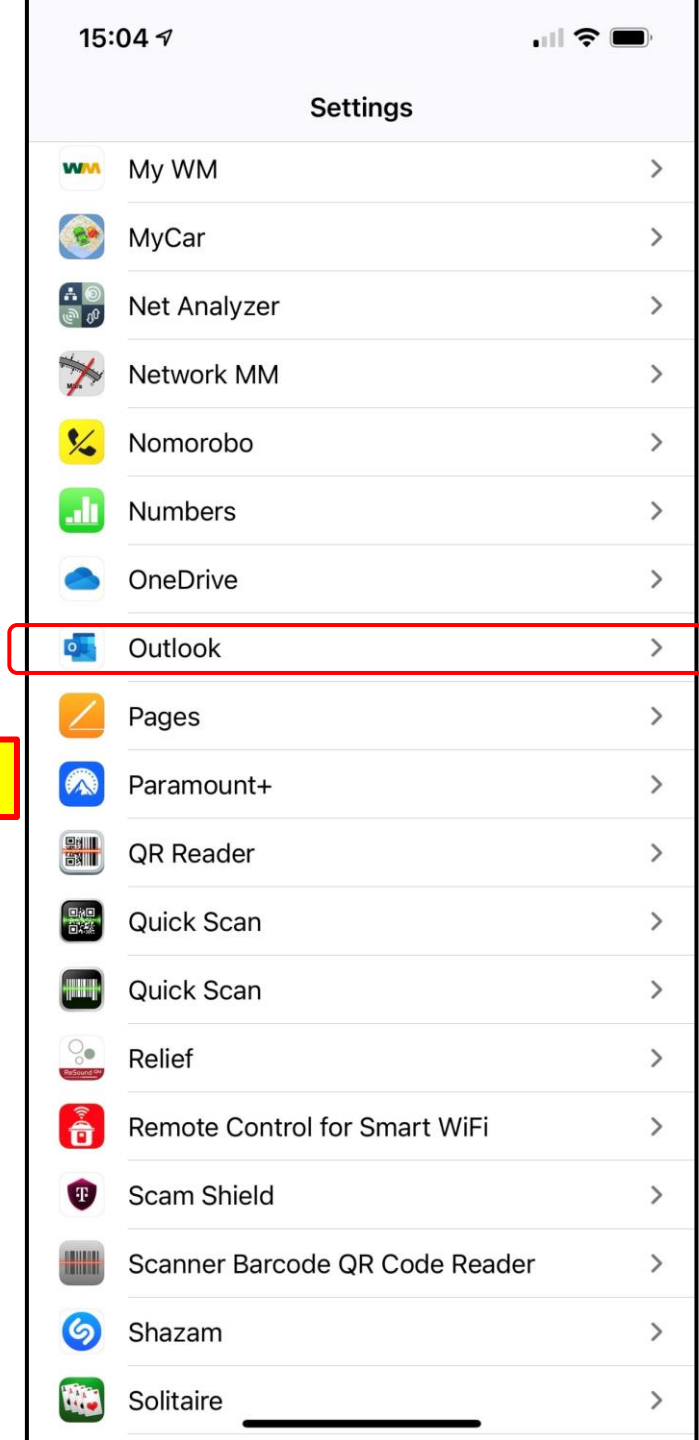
15:04

Settings

My WM

MyCar

Net Analyzer

Network MM

Nomorobo

Numbers

OneDrive

Outlook

Pages

Paramount+

QR Reader

Quick Scan

Quick Scan

Relief

Remote Control for Smart WiFi

Scam Shield

Scanner Barcode QR Code Reader

Shazam

Solitaire